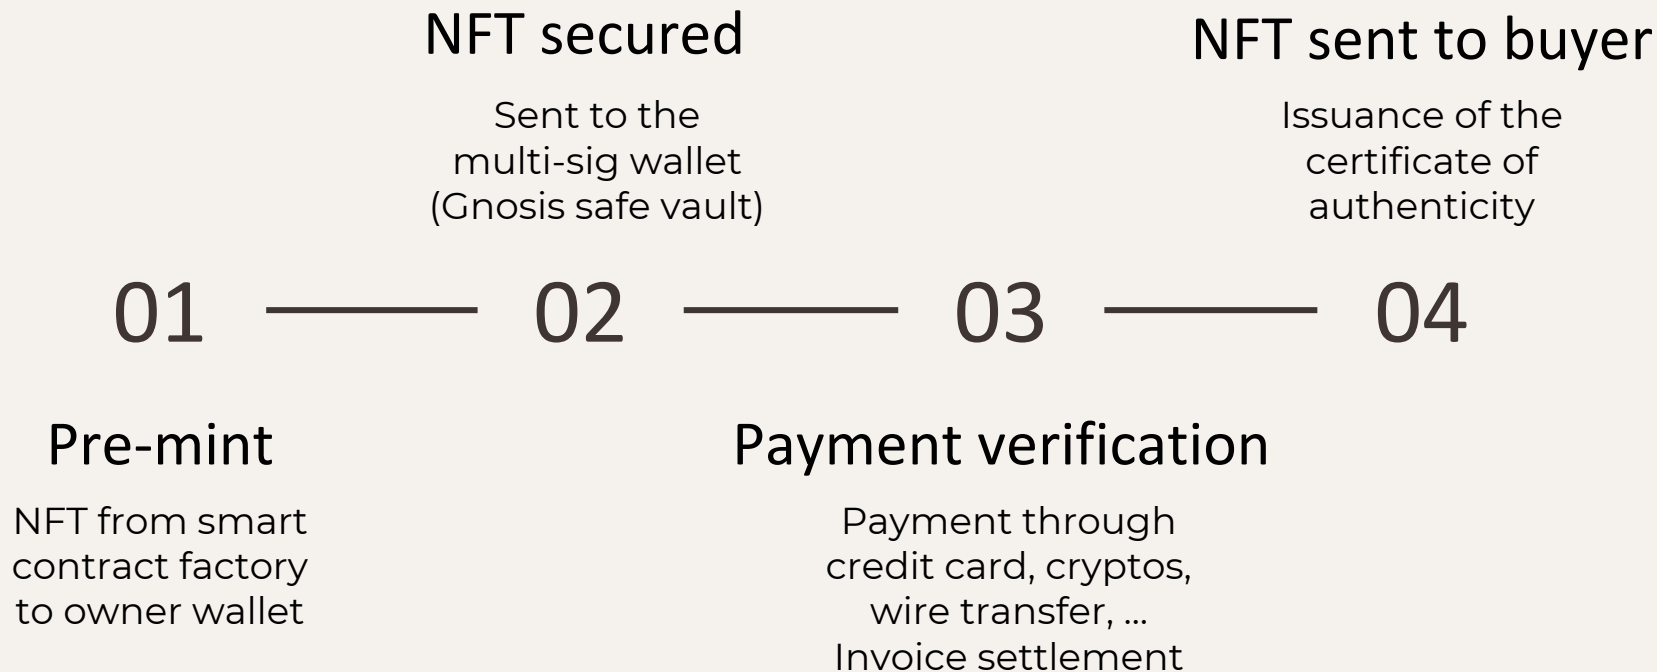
NFT secured

Sent to the multi-sig wallet (Gnosis safe vault)

NFT sent to buyer

Issuance of the certificate of authenticity

01 02 03 04

Pre-mint

NFT from smart contract factory to owner wallet

Payment verification

Payment through credit card, cryptos, wire transfer, ...
Invoice settlement